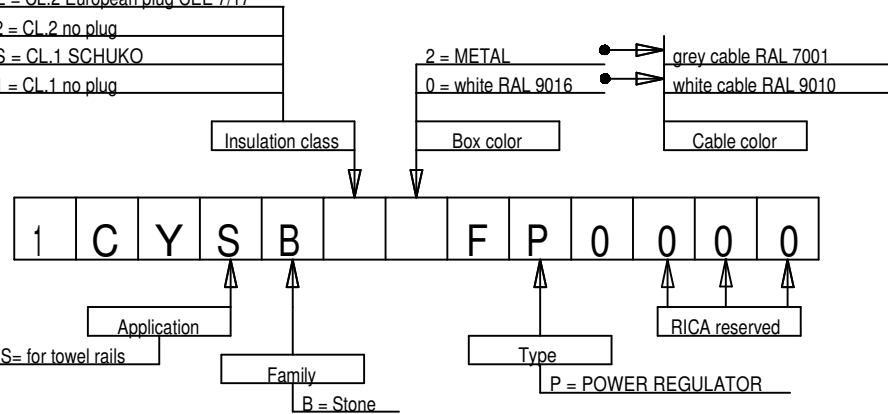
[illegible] = CL.2 European plug CEE 7/17
2 = CL.2 no plug
S = CL.1 SCHUKO
1 = CL.1 no plug

Insulation class

2 = METAL
0 = white RAL 9016

Box color

grey cable RAL 7001
white cable RAL 9010

Cable color

| 1 | C | Y | S | B | | | F | P | 0 | 0 | 0 | 0 |
|---|---|---|---|---|---|---|---|---|---|---|---|---|

Application
S= for towel rails

Family
B = Stone

Type
P = POWER REGULATOR

RICA reserved